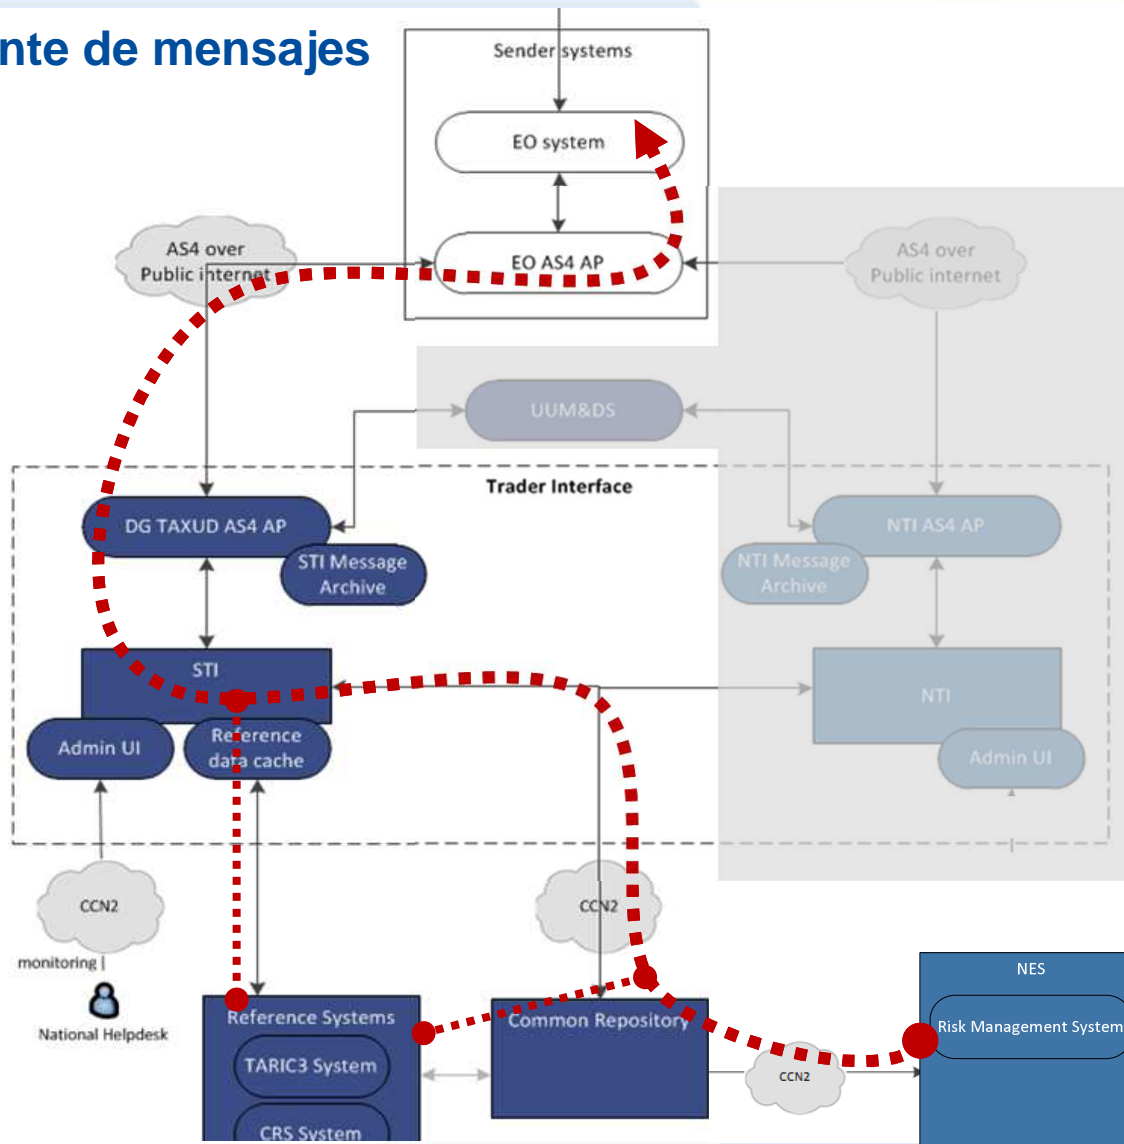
nte de mensajes

Sender systems

EO system

EO AS4 AP

AS4 over Public internet

AS4 over Public internet

UUM&DS

Trader Interface

DG TAXUD AS4 AP

STI Message Archive

NTI AS4 AP

NTI Message Archive

STI

NTI

Admin UI

Reference data cache

Admin UI

CCN2

monitoring

National Helpdesk

CCN2

Reference Systems

TARIC3 System

CRS System

Common Repository

CCN2

NES

Risk Management System